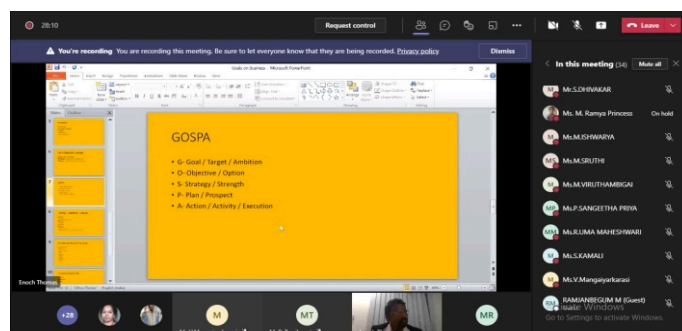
28:10

Request control

Leave

You're recording You are recording this meeting. Be sure to let everyone know that they are being recorded. Privacy policy

Dismiss

In this meeting (34)

Mute all

Mr.S.DHIVAKAR

Ms. M. Ramya Princess

On hold

Ms.M.ISHWARYA

Ms.M.SRUTHI

Ms.M.VIRUTHAMBIGAI

Ms.P.SANGEETHA PRIYA

Ms.R.UMA MAHESHWARI

Ms.S.KAMALI

Ms.V.Mangaiyarkarasi

RAMJANBEGUM M (Guest)

Activate Windows
Go to Settings to activate Windows.

GOSPA

• G- Goal / Target / Ambition
• O- Objective / Option
• S- Strategy / Strength
• P- Plan / Prospect
• A- Action / Activity / Execution

Enoch Thomas

+28

M

MT

MR